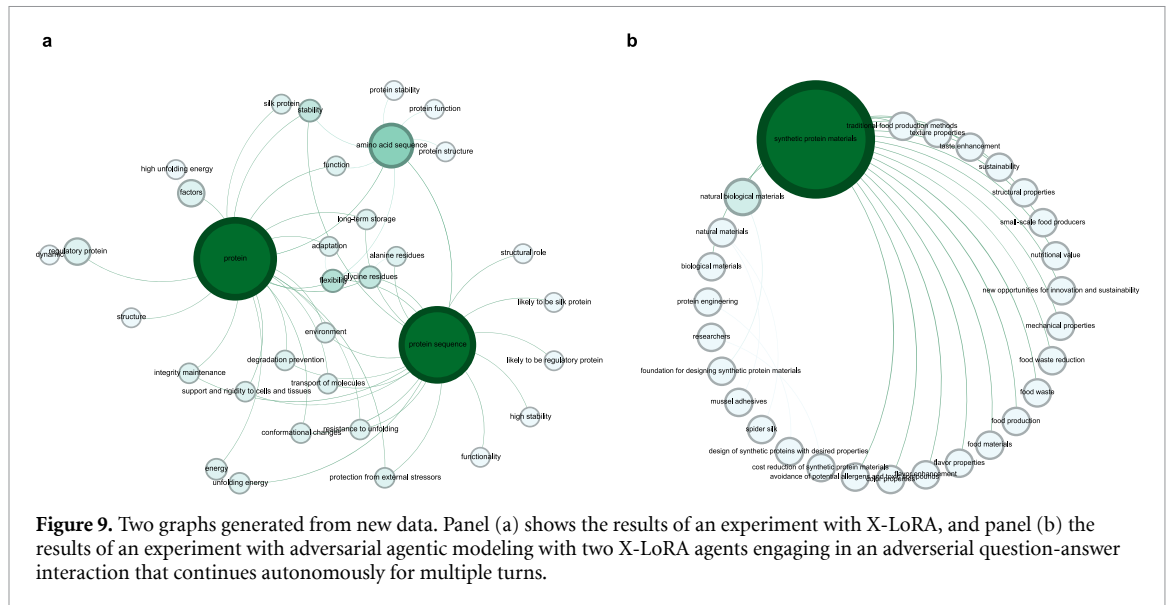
a

protein stability
silk protein
stability
protein function
amino acid sequence
protein structure
high unfolding energy
function
factors
long-term storage
dynamic
regulatory protein
protein
adaptation
alanine residues
structural role
flexibility
glycine residues
likely to be silk protein
structure
environment
protein sequence
degradation prevention
likely to be regulatory protein
integrity maintenance
transport of molecules
support and rigidity to cells and tissues
high stability
resistance to unfolding
conformational changes
functionality
energy
unfolding energy
protection from external stressors

b

synthetic protein materials
traditional food production methods
texture properties
taste enhancement
sustainability
natural biological materials
structural properties
small-scale food producers
natural materials
nutritional value
biological materials
new opportunities for innovation and sustainability
protein engineering
mechanical properties
researchers
food waste reduction
foundation for designing synthetic protein materials
food waste
mussel adhesives
food production
spider silk
food materials
design of synthetic proteins with desired properties
flavor properties
cost reduction of synthetic protein materials
avoidance of potential allergens
flavor enhancement

Figure 9. Two graphs generated from new data. Panel (a) shows the results of an experiment with X-LoRA, and panel (b) the results of an experiment with adversarial agentic modeling with two X-LoRA agents engaging in an adverserial question-answer interaction that continues autonomously for multiple turns.